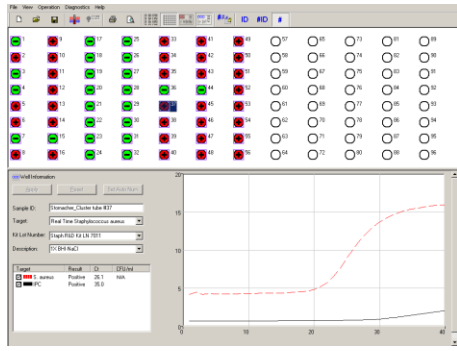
File View Operation Diagnostics Help

ID #ID #

1 9 17 25 33 41 49 57 65 73 81 89
2 10 18 26 34 42 50 58 66 74 82 90
3 11 19 27 35 43 51 59 67 75 83 91
4 12 20 28 36 44 52 60 68 76 84 92
5 13 21 29 37 45 53 61 69 77 85 93
6 14 22 30 38 46 54 62 70 78 86 94
7 15 23 31 39 47 55 63 71 79 87 95
8 16 24 32 40 48 56 64 72 80 88 96

Well Information

Save Reset Set Auto Num

Sample ID: Stomacher_Cluster tube #37

Target: Real Time Staphylococcus aureus

Kit Lot Number: Staph RSD Kit LN 7811

Description: 1X BHI NaCl

| Target | Result | Ct | CFU/ml |
|---|---|---|---|
| S. aureus | Positive | 26.1 | N/A |
| IPC | Positive | 35.0 | |

20
15
10
5
0
10 20 30 40